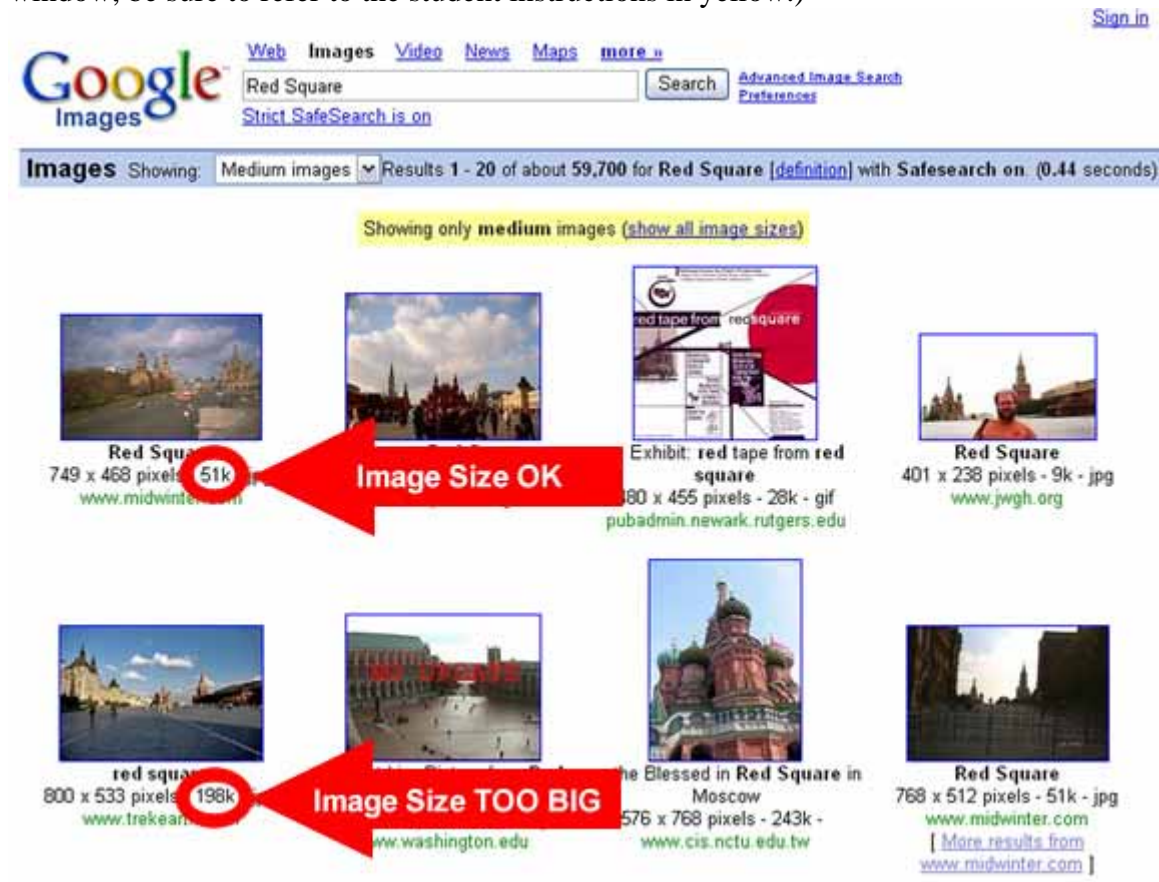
window, be sure to refer to the student instructions in yellow.)

Sign in

Google Images

Web Images Video News Maps more »

Red Square

Search

Advanced Image Search
Preferences

Strict SafeSearch is on

Images Showing: Medium images Results 1 - 20 of about 59,700 for Red Square [definition] with Safesearch on. (0.44 seconds)

Showing only medium images (show all image sizes)

red tape from red square

Red Squa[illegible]
749 x 468 pixels 51k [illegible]
www.midwinter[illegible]

Image Size OK

Exhibit: red tape from red square
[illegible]80 x 455 pixels - 28k - gif
pubadmin.newark.rutgers.edu

Red Square
401 x 238 pixels - 9k - jpg
www.jwgh.org

red squa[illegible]
800 x 533 pixels 198k
www.trekear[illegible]

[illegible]

Image Size TOO BIG

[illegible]ww.washington.edu

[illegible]he Blessed in Red Square in Moscow
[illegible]576 x 768 pixels - 243k -
www.cis.nctu.edu.tw

Red Square
768 x 512 pixels - 51k - jpg
www.midwinter.com
[ More results from www.midwinter.com ]